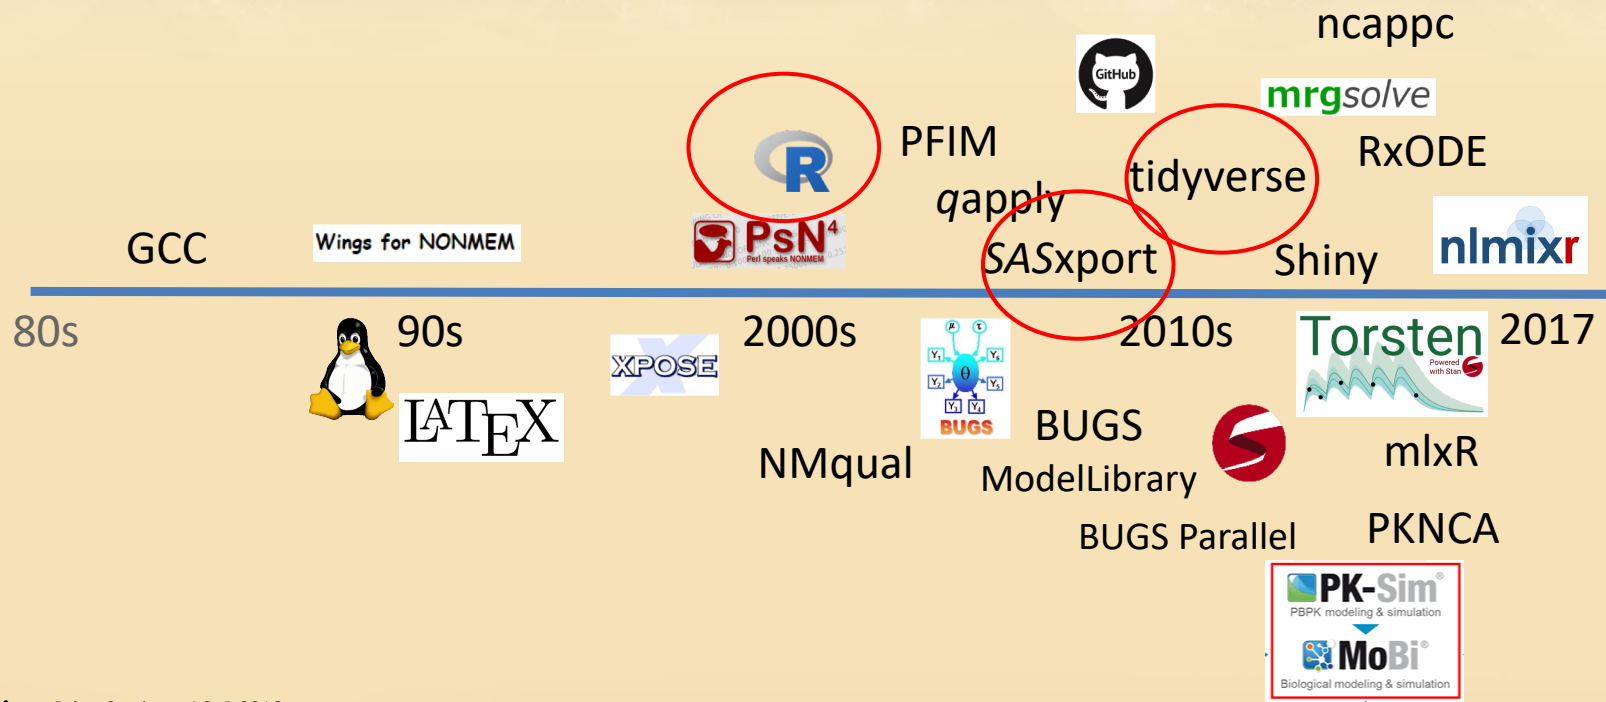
ncappc

GitHub

mrgsolve

PFIM

R

RxODE

tidyverse

qapply

GCC

Wings for NONMEM

PsN$^4$
Perl speaks NONMEM

SASxport

Shiny

nlmixr

80s

90s

XPOSE

2000s

2010s

Torsten
Powered with Stan

2017

$\LaTeX$

$\theta$
BUGS

BUGS

ModelLibrary

NMqual

mlxR

BUGS Parallel

PKNCA

PK-Sim
PBPK modeling & simulation

MoBi
Biological modeling & simulation